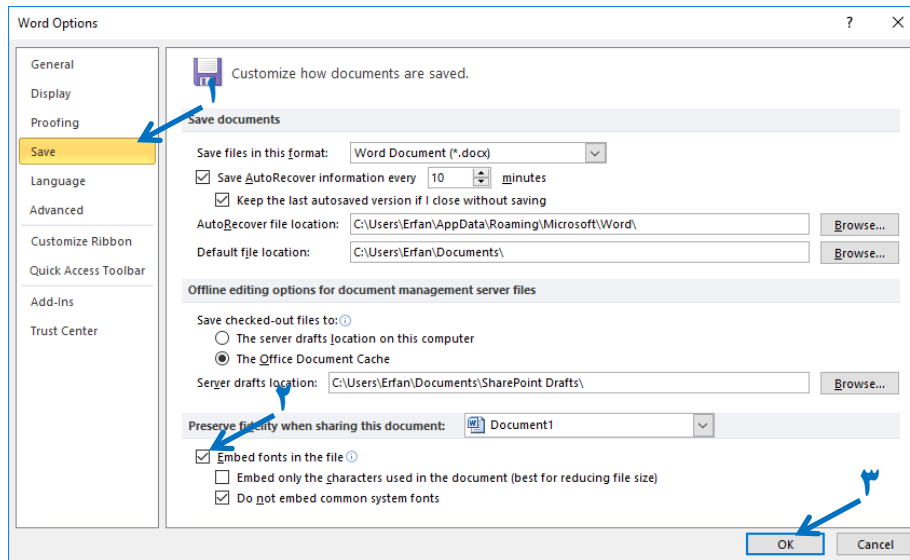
Word Options

?

General
Display
Proofing
Save
Language
Advanced
Customize Ribbon
Quick Access Toolbar
Add-Ins
Trust Center

Customize how documents are saved.

۱

Save documents

Save files in this format: Word Document (*.docx)

Save AutoRecover information every 10 minutes

Keep the last autosaved version if I close without saving

AutoRecover file location: C:\Users\Erfan\AppData\Roaming\Microsoft\Word\ Browse...

Default file location: C:\Users\Erfan\Documents\ Browse...

Offline editing options for document management server files

Save checked-out files to:

The server drafts location on this computer

The Office Document Cache

Server drafts location: C:\Users\Erfan\Documents\SharePoint Drafts\ Browse...

۲

Preserve fidelity when sharing this document: Document1

Embed fonts in the file

Embed only the characters used in the document (best for reducing file size)

Do not embed common system fonts

۳

OK Cancel